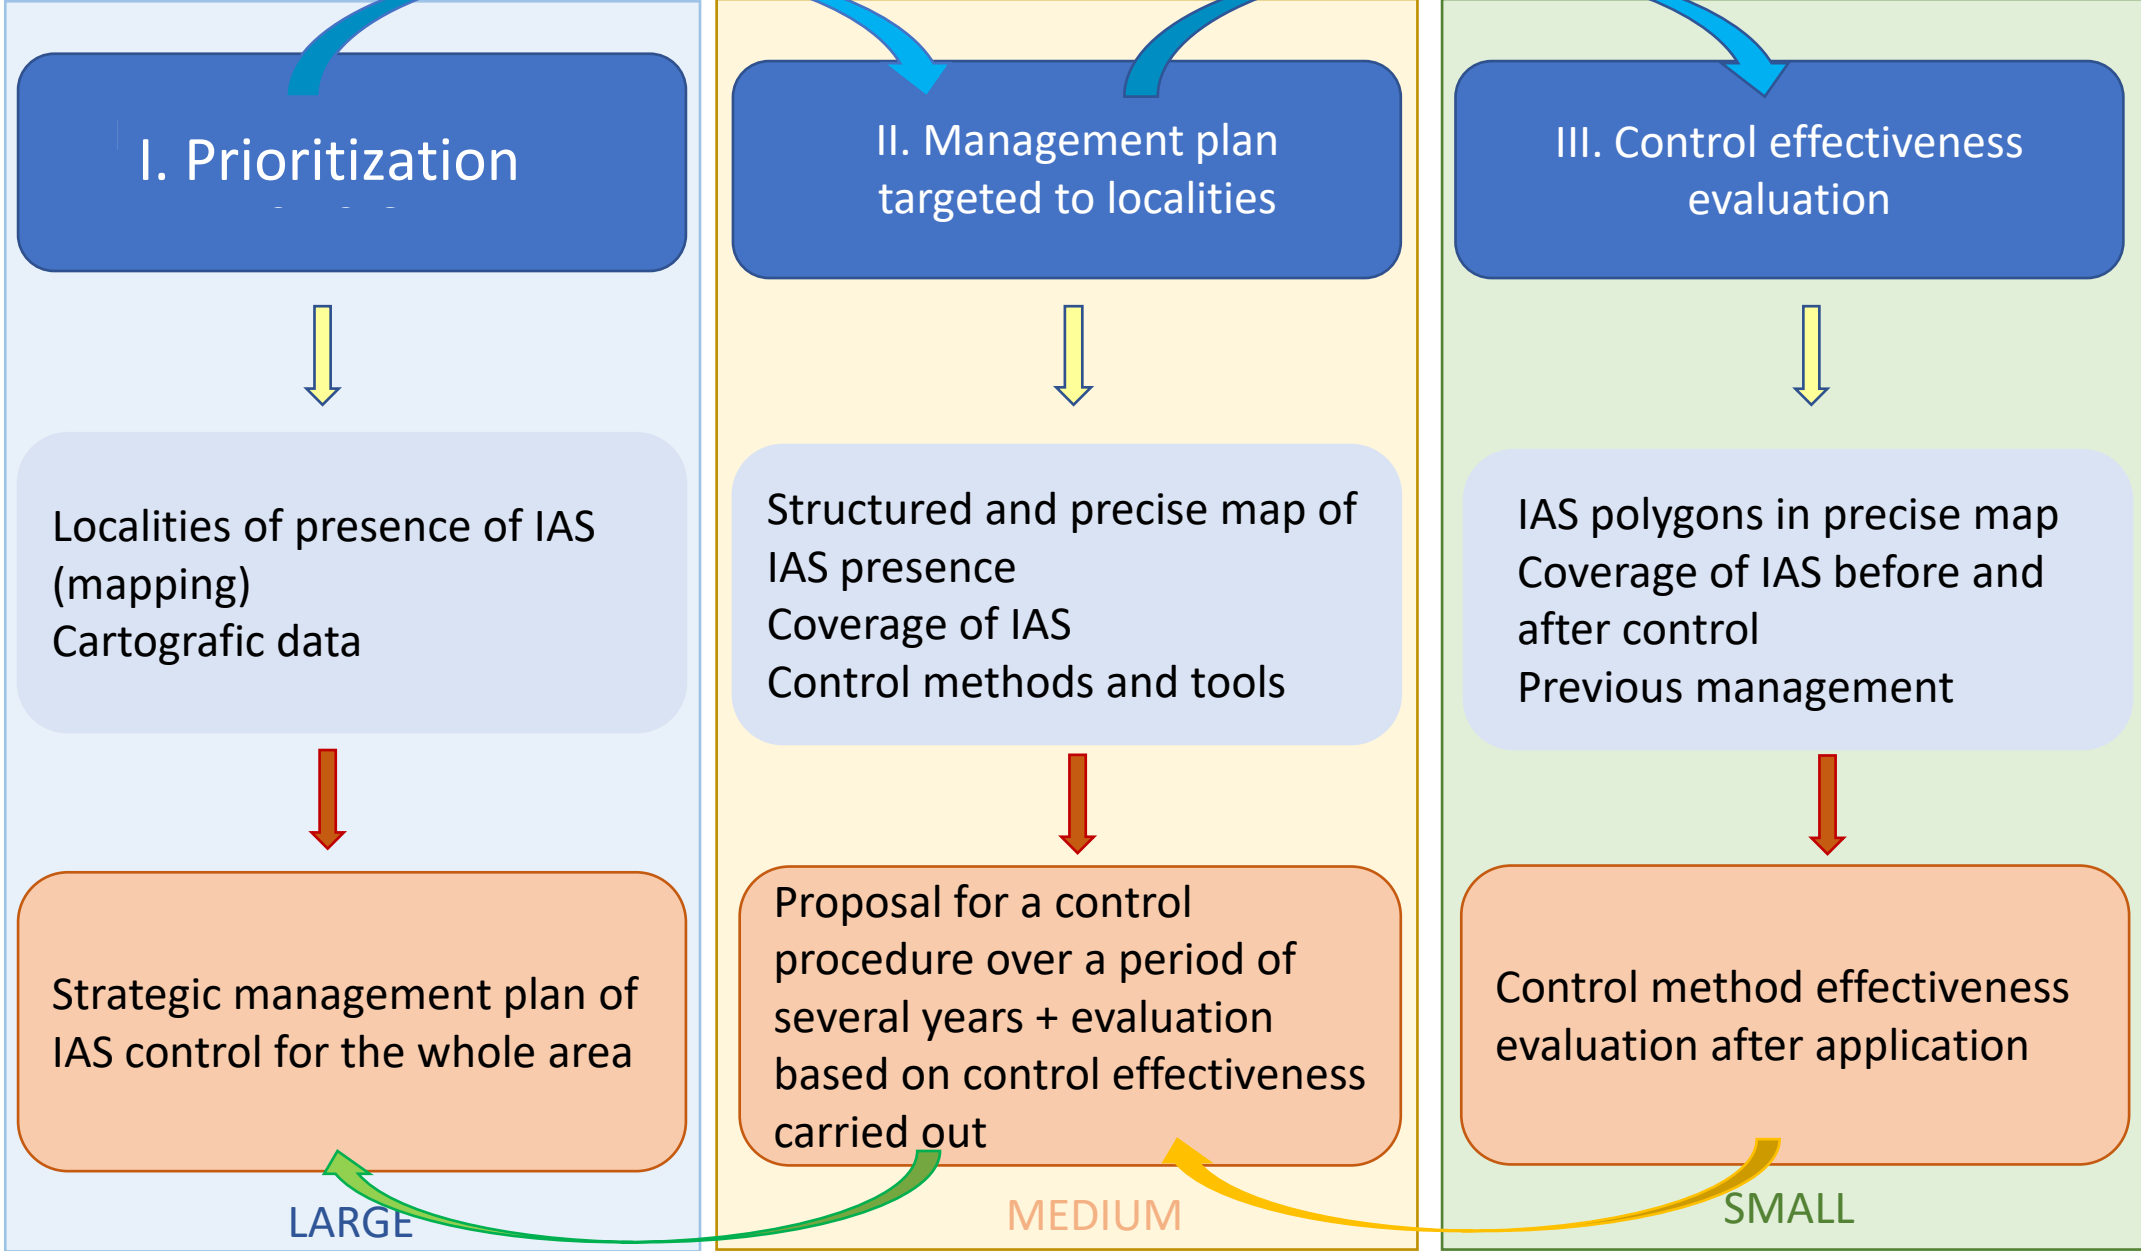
I. Prioritization

Localities of presence of IAS (mapping)
Cartografic data

Strategic management plan of IAS control for the whole area

LARGE

II. Management plan targeted to localities

Structured and precise map of IAS presence
Coverage of IAS
Control methods and tools

Proposal for a control procedure over a period of several years + evaluation based on control effectiveness carried out

MEDIUM

III. Control effectiveness evaluation

IAS polygons in precise map
Coverage of IAS before and after control
Previous management

Control method effectiveness evaluation after application

SMALL